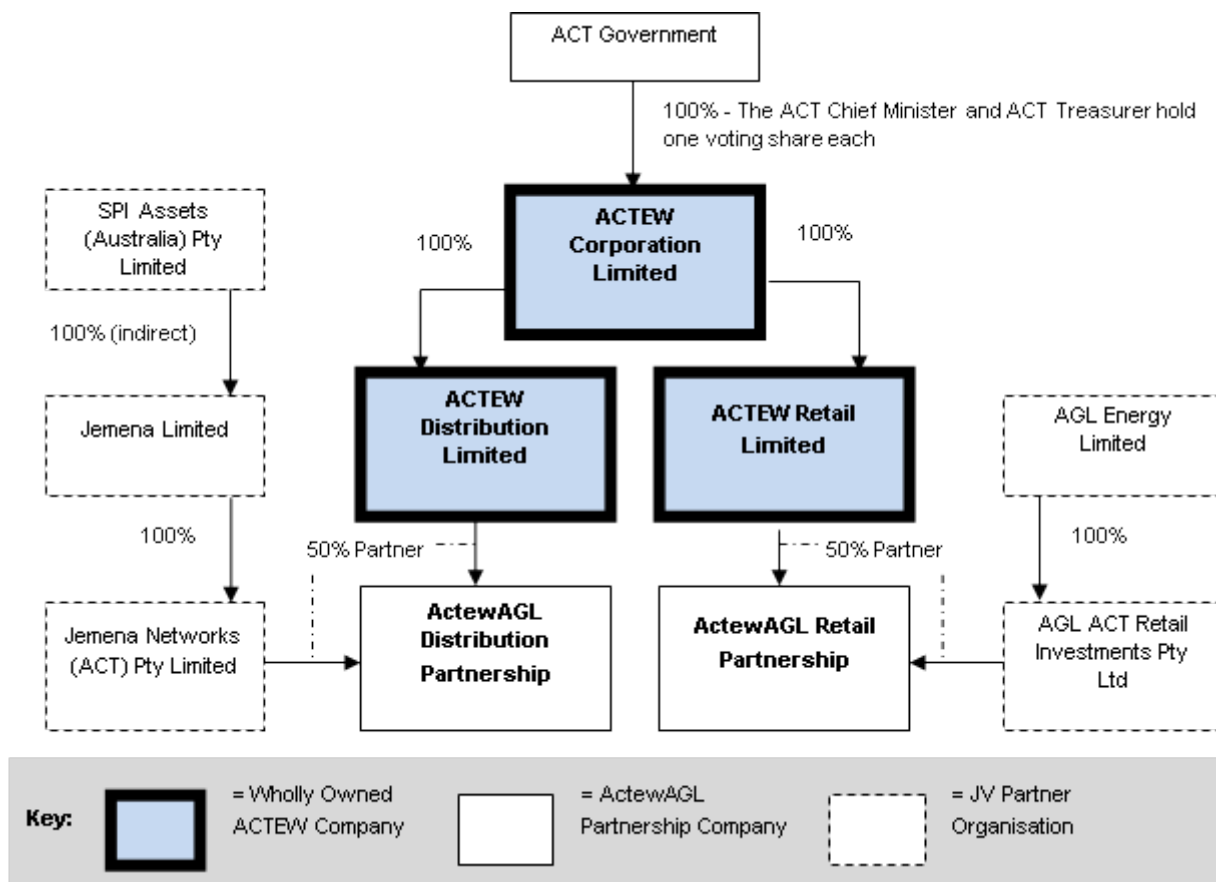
ACT Government

100% - The ACT Chief Minister and ACT Treasurer hold one voting share each

SPI Assets (Australia) Pty Limited

100%

ACTEW Corporation Limited

100%

100% (indirect)

ACTEW Distribution Limited

ACTEW Retail Limited

Jemena Limited

AGL Energy Limited

100%

50% Partner

50% Partner

100%

Jemena Networks (ACT) Pty Limited

ActewAGL Distribution Partnership

ActewAGL Retail Partnership

AGL ACT Retail Investments Pty Ltd

Key:

= Wholly Owned ACTEW Company

= ActewAGL Partnership Company

= JV Partner Organisation